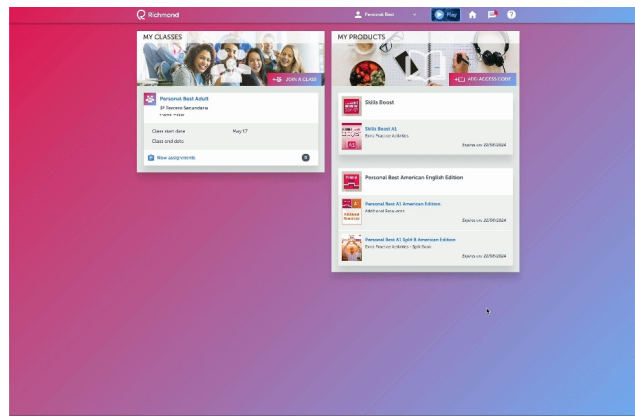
Richmond

Personal Best

Play

MY CLASSES

JOIN A CLASS

Personal Best Adult

3º Técnico Secundaria

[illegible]

Class start date May 17

Class end date

New assignments

MY PRODUCTS

ADD ACCESS CODE

Skills Boost

Skills Boost A1

Extra Practice Activities

Expires on: 22/08/2024

Personal Best American English Edition

Personal Best A1 American Edition

Additional Resources

Expires on: 22/08/2024

Personal Best A1 Split A American Edition

Extra Practice Activities - Split Book

Expires on: 22/08/2024